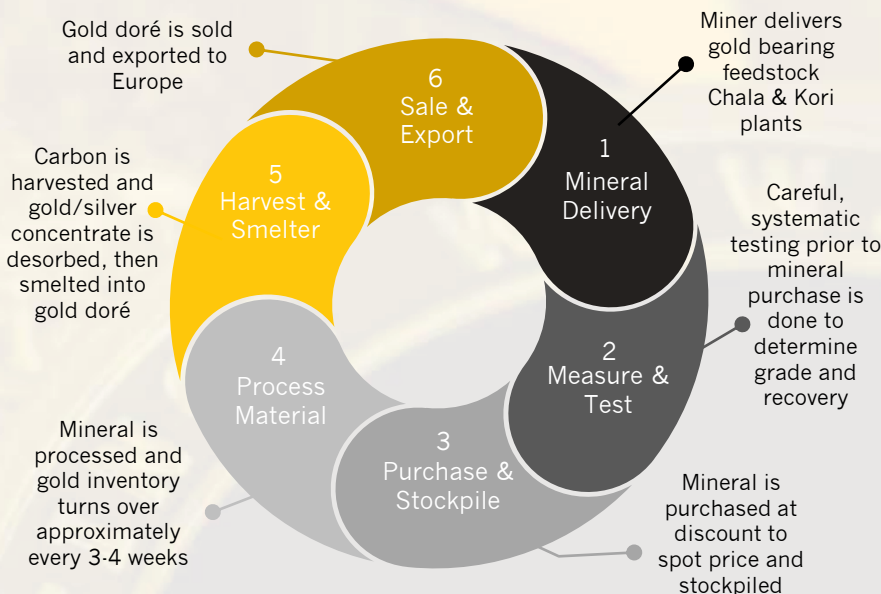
Gold doré is sold and exported to Europe

Miner delivers gold bearing feedstock Chala & Kori plants

6
Sale & Export

1
Mineral Delivery

Careful, systematic testing prior to mineral purchase is done to determine grade and recovery

2
Measure & Test

Carbon is harvested and gold/silver concentrate is desorbed, then smelted into gold doré

5
Harvest & Smelter

4
Process Material

3
Purchase & Stockpile

Mineral is processed and gold inventory turns over approximately every 3-4 weeks

Mineral is purchased at discount to spot price and stockpiled